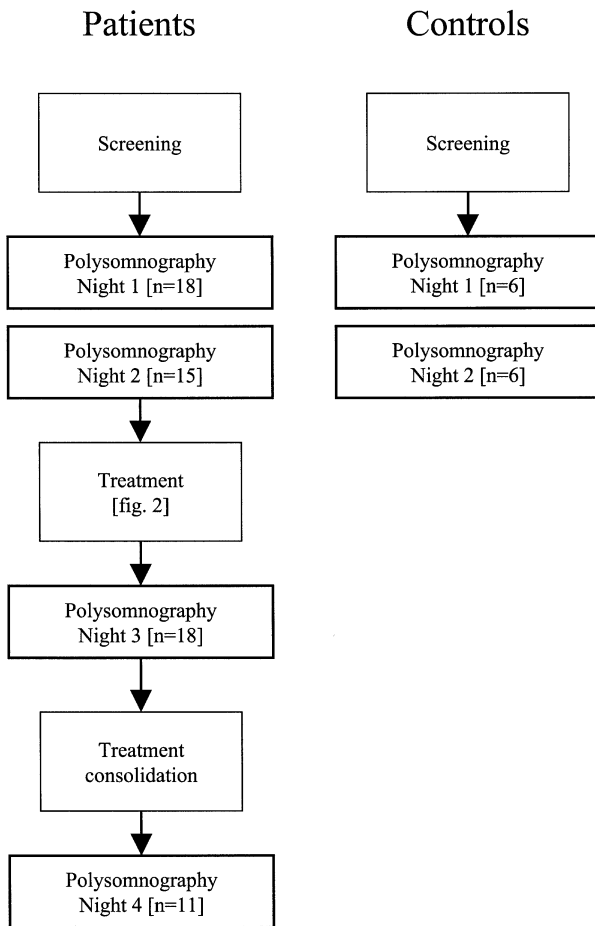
Patients

Screening

Polysomnography
Night 1 [n=18]

Polysomnography
Night 2 [n=15]

Treatment
[fig. 2]

Polysomnography
Night 3 [n=18]

Treatment
consolidation

Polysomnography
Night 4 [n=11]

Controls

Screening

Polysomnography
Night 1 [n=6]

Polysomnography
Night 2 [n=6]